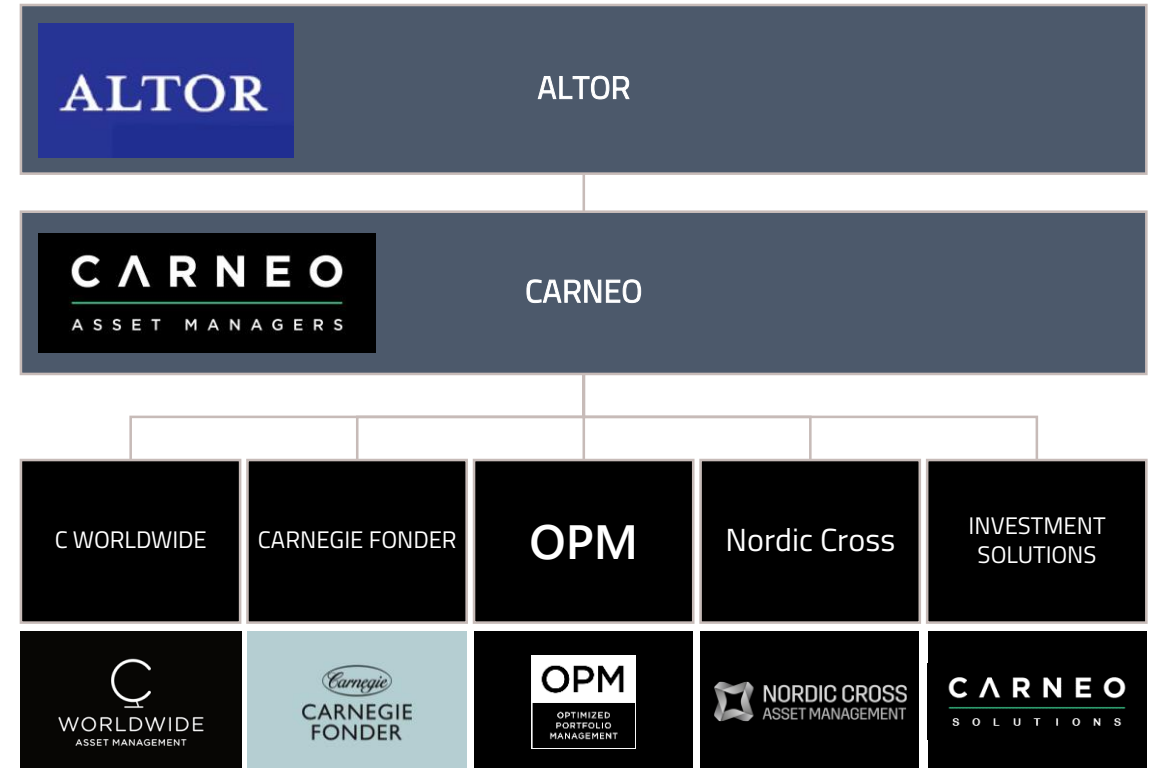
ALTOR

ALTOR

CARNEO
ASSET MANAGERS

CARNEO

C WORLDWIDE

CARNEGIE FONDER

OPM

Nordic Cross

INVESTMENT SOLUTIONS

C
WORLDWIDE
ASSET MANAGEMENT

Carnegie
CARNEGIE
FONDER

OPM
OPTIMIZED PORTFOLIO MANAGEMENT

NORDIC CROSS
ASSET MANAGEMENT

CARNEO
SOLUTIONS